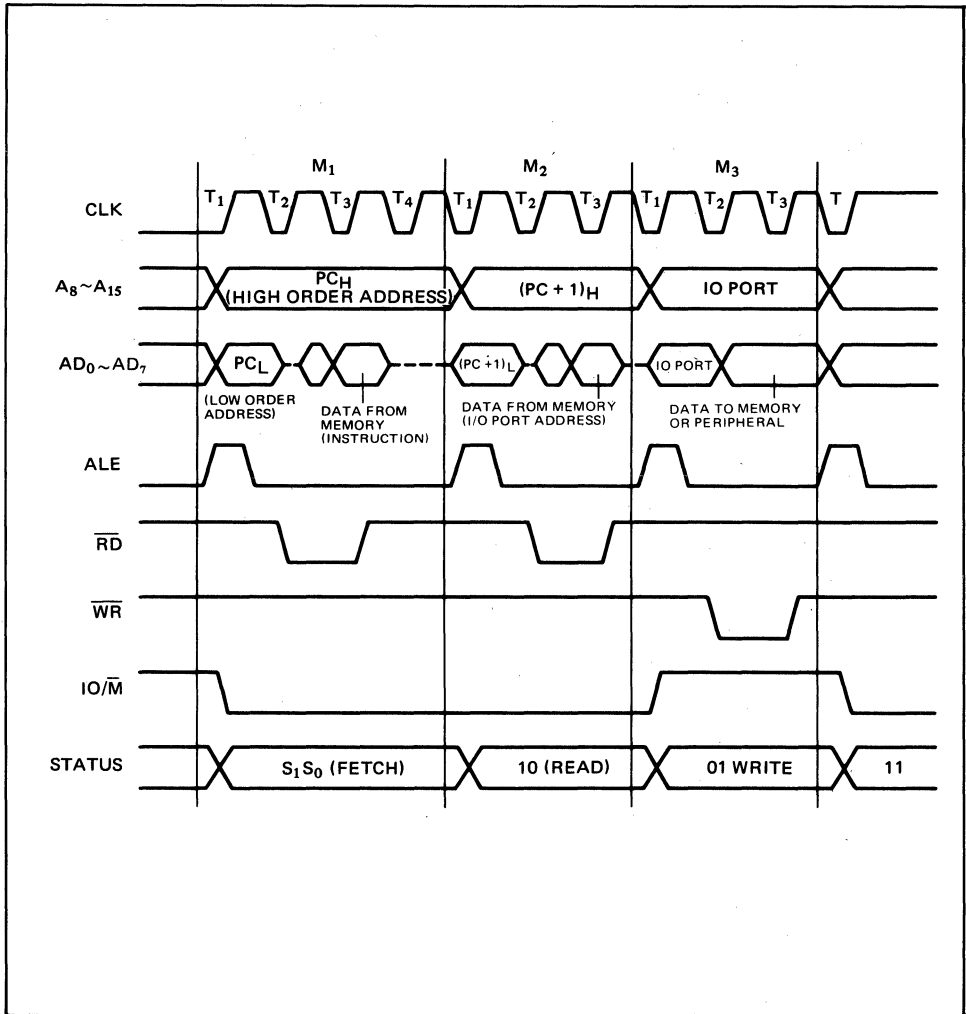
$M_1$ $M_2$ $M_3$

CLK $T_1$ $T_2$ $T_3$ $T_4$ $T_1$ $T_2$ $T_3$ $T_1$ $T_2$ $T_3$ T

$A_8 \sim A_{15}$ $PC_H$ (HIGH ORDER ADDRESS) $(PC + 1)_H$ IO PORT

$AD_0 \sim AD_7$ $PC_L$ $(PC + 1)_L$ IO PORT

(LOW ORDER ADDRESS) DATA FROM MEMORY (INSTRUCTION) DATA FROM MEMORY (I/O PORT ADDRESS) DATA TO MEMORY OR PERIPHERAL

ALE

$\overline{RD}$

$\overline{WR}$

$IO/\overline{M}$

STATUS $S_1S_0$ (FETCH) 10 (READ) 01 WRITE 11